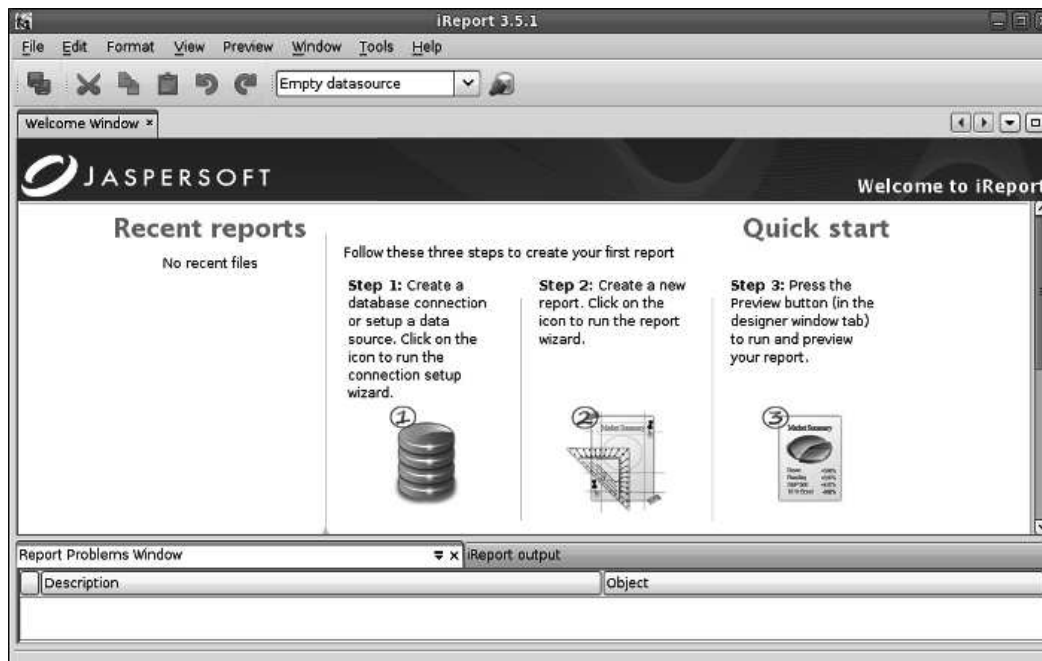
iReport 3.5.1

File Edit Format View Preview Window Tools Help

Empty datasource

Welcome Window ×

JASPERSOFT

Welcome to iReport

Recent reports

No recent files

Quick start

Follow these three steps to create your first report

Step 1: Create a database connection or setup a data source. Click on the icon to run the connection setup wizard.

①

Step 2: Create a new report. Click on the icon to run the report wizard.

②

Step 3: Press the Preview button (in the designer window tab) to run and preview your report.

③

Market Summary

Report Problems Window

iReport output

| | Description | Object |
|---|---|---|